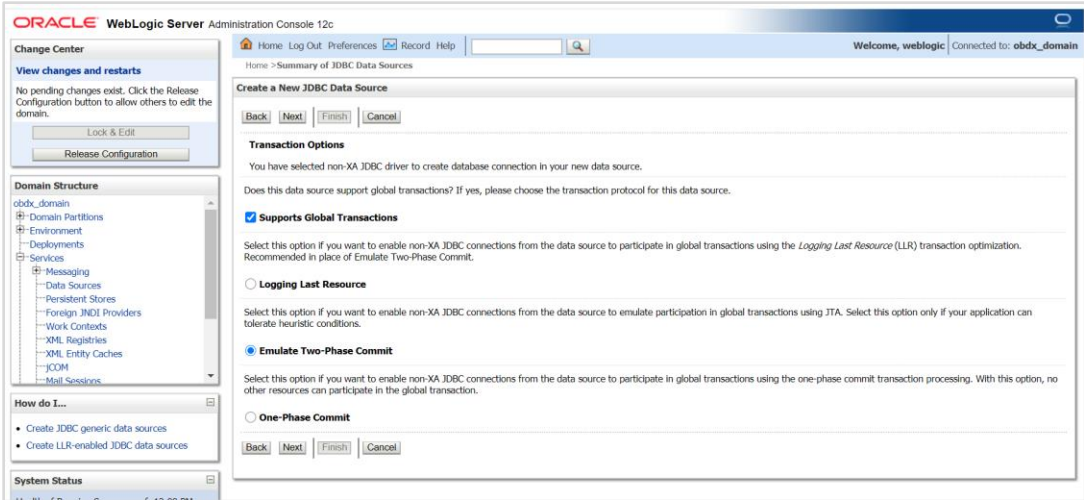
ORACLE WebLogic Server Administration Console 12c

Change Center

View changes and restarts

No pending changes exist. Click the Release Configuration button to allow others to edit the domain.

Lock & Edit

Release Configuration

Domain Structure

obdx_domain
Domain Partitions
Environment
Deployments
Services
Messaging
Data Sources
Persistent Stores
Foreign JNDI Providers
Work Contexts
XML Registries
XML Entity Caches
jCOM
Mail Sessions

How do I...

• Create JDBC generic data sources
• Create LLR-enabled JDBC data sources

System Status

Home Log Out Preferences Record Help

Welcome, weblogic Connected to: obdx_domain

Home >Summary of JDBC Data Sources

Create a New JDBC Data Source

Back Next Finish Cancel

Transaction Options

You have selected non-XA JDBC driver to create database connection in your new data source.

Does this data source support global transactions? If yes, please choose the transaction protocol for this data source.

Supports Global Transactions

Select this option if you want to enable non-XA JDBC connections from the data source to participate in global transactions using the Logging Last Resource (LLR) transaction optimization. Recommended in place of Emulate Two-Phase Commit.

Logging Last Resource

Select this option if you want to enable non-XA JDBC connections from the data source to emulate participation in global transactions using JTA. Select this option only if your application can tolerate heuristic conditions.

Emulate Two-Phase Commit

Select this option if you want to enable non-XA JDBC connections from the data source to participate in global transactions using the one-phase commit transaction processing. With this option, no other resources can participate in the global transaction.

One-Phase Commit

Back Next Finish Cancel